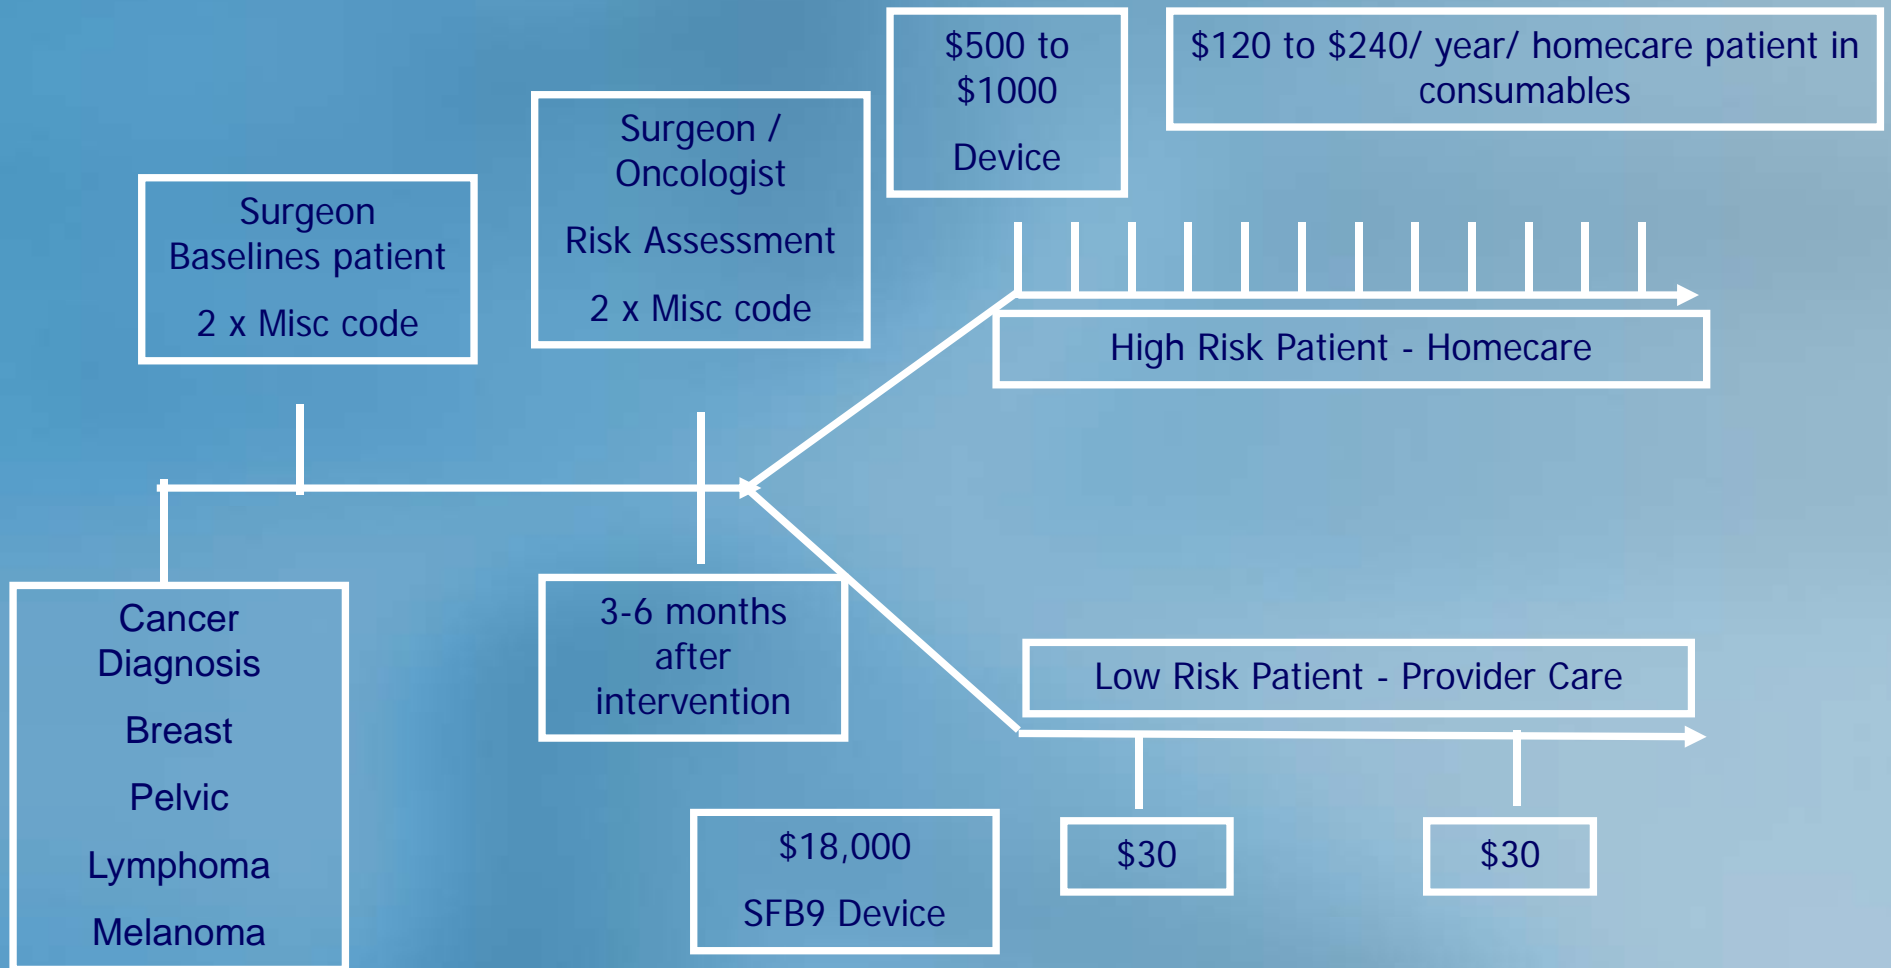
$500 to $1000

Device

$120 to $240/ year/ homecare patient in consumables

Surgeon / Oncologist

Risk Assessment

2 x Misc code

Surgeon Baselines patient

2 x Misc code

High Risk Patient - Homecare

Cancer Diagnosis

Breast

Pelvic

Lymphoma

Melanoma

3-6 months after intervention

Low Risk Patient - Provider Care

$18,000

SFB9 Device

$30

$30